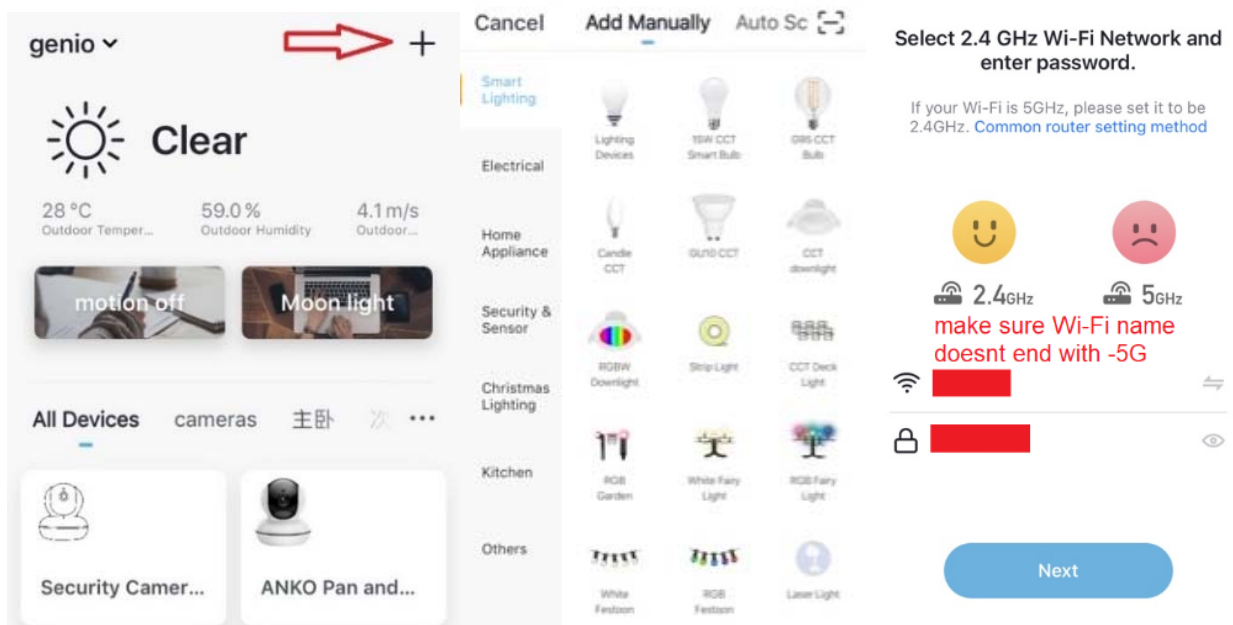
genio
+

Clear

28 °C
Outdoor Temper...

59.0 %
Outdoor Humidity

4.1 m/s
Outdoor...

motion off

Moon light

All Devices cameras 主卧 次 ···

Security Camer...

ANKO Pan and...

Cancel Add Manually Auto Sc

Smart Lighting

Electrical

Home Appliance

Security & Sensor

Christmas Lighting

Kitchen

Others

Lighting Devices

15W CCT Smart Bulb

G95 CCT Bulb

Candle CCT

GU10 CCT

CCT downlight

RGBW Downlight

Strip Light

CCT Deck Light

RGB Garden

White Fairy Light

RGB Fairy Light

White Festoon

RGB Festoon

Laser Light

Select 2.4 GHz Wi-Fi Network and enter password.

If your Wi-Fi is 5GHz, please set it to be 2.4GHz. Common router setting method

2.4GHz

5GHz

make sure Wi-Fi name doesnt end with -5G

Next